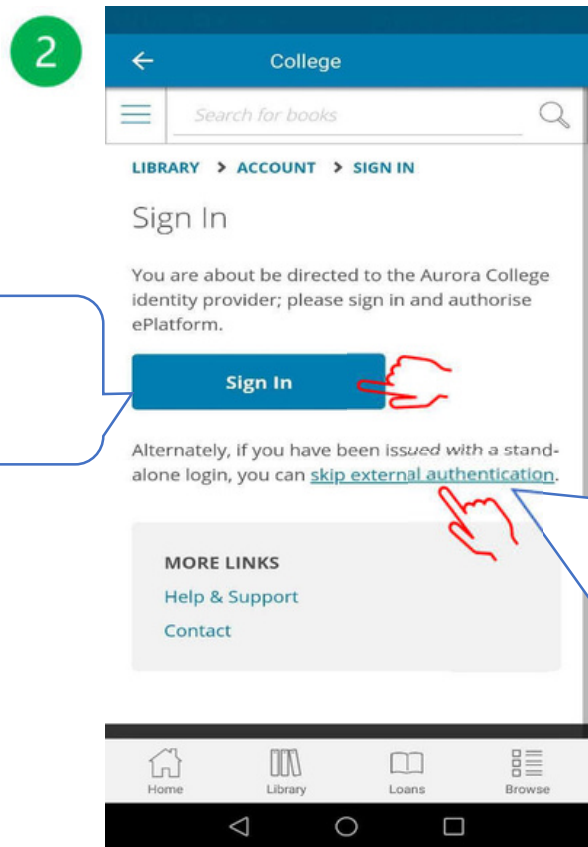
2

College

Search for books

LIBRARY > ACCOUNT > SIGN IN

Sign In

You are about be directed to the Aurora College identity provider; please sign in and authorise ePlatform.

Sign In

Alternately, if you have been issued with a stand-alone login, you can skip external authentication.

MORE LINKS

Help & Support

Contact

Home

Library

Loans

Browse